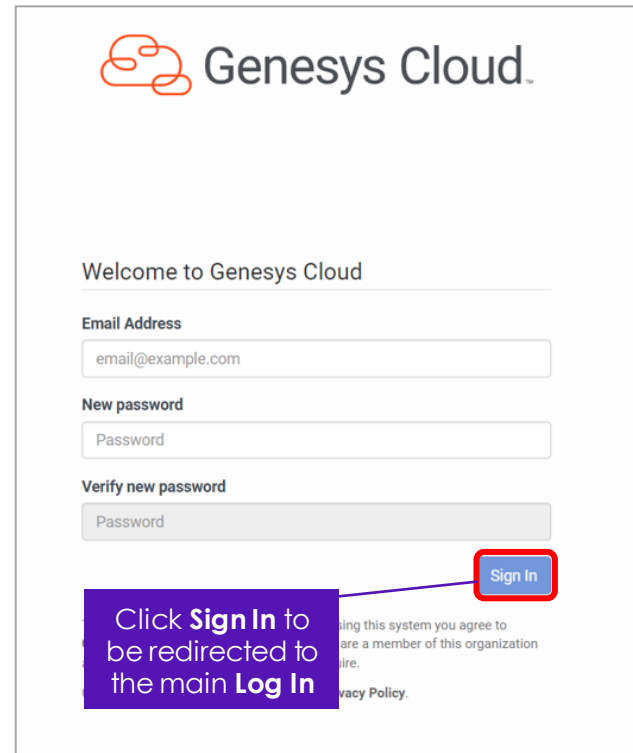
Genesys Cloud™

Welcome to Genesys Cloud

Email Address

email@example.com

New password

Password

Verify new password

Password

Sign In

Click **Sign In** to be redirected to the main **Log In**

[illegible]sing this system you agree to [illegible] are a member of this organization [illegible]ire.

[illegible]vacy Policy.